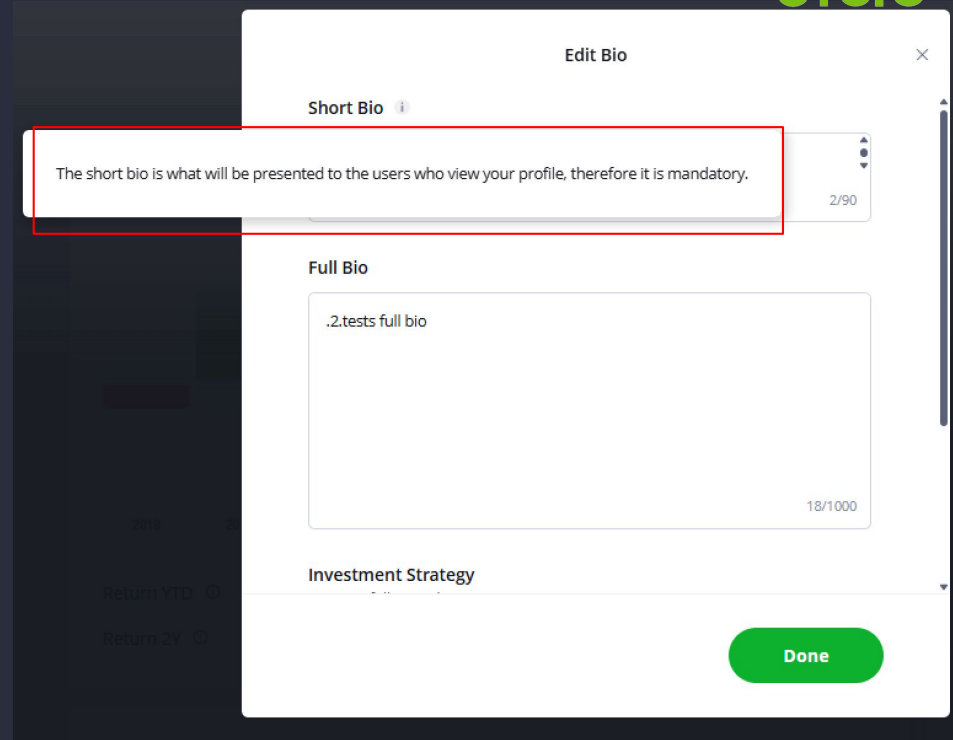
Edit Bio

×

Short Bio

The short bio is what will be presented to the users who view your profile, therefore it is mandatory.

2/90

Full Bio

.2.tests full bio

18/1000

Investment Strategy

2018

Return YTD

Return 2Y

Done